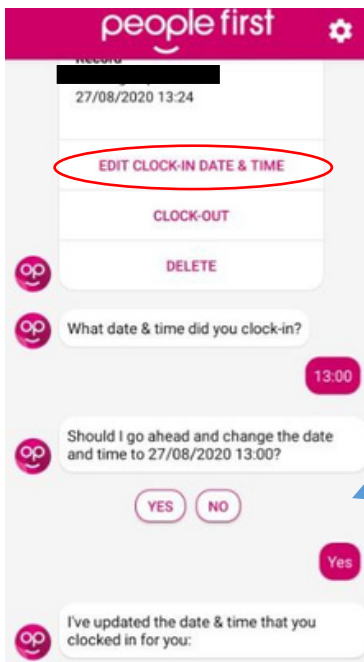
people first

Record
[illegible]
27/08/2020 13:24

EDIT CLOCK-IN DATE & TIME

CLOCK-OUT

DELETE

What date & time did you clock-in?

13:00

Should I go ahead and change the date and time to 27/08/2020 13:00?

YES NO

Yes

I've updated the date & time that you clocked in for you: